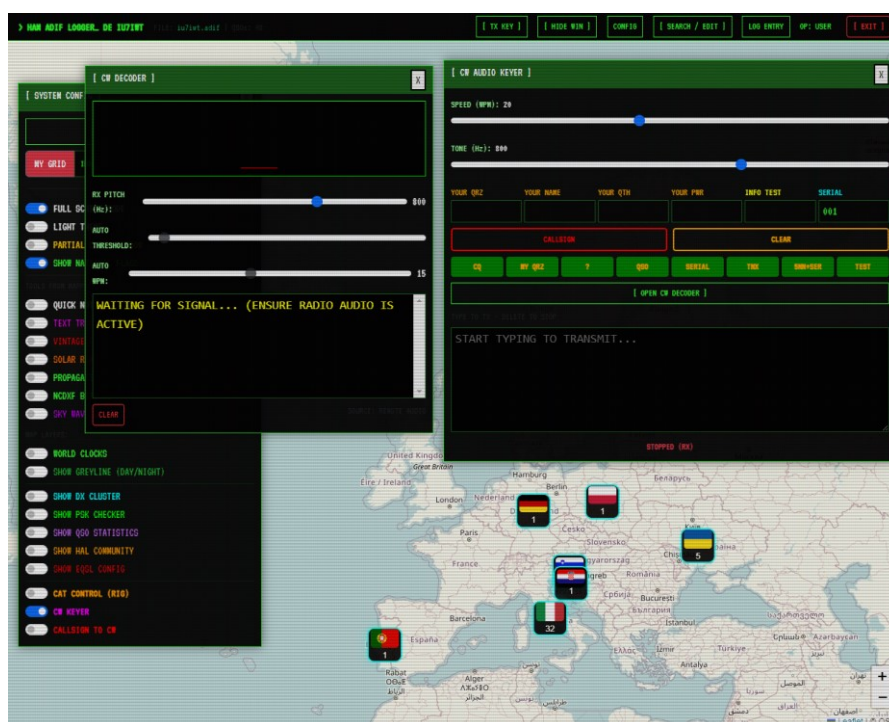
> HAM ADIF LOGGER. DE IU7IWT  iu7iwt.adif

[ TX KEY ]  [ HIDE WIN ]  CONFIG  [ SEARCH / EDIT ]  LOG ENTRY  OP: USER  [ EXIT ]

[ SYSTEM CONF

MY GRID

FULL SC
LIGHT T
PARTIAL
SHOW NA
QUICK N
TEXT TR
VINTAGE
SOLAR R
PROPAGA
NCDXF B
SKY WAV

WORLD CLOCKS
SHOW GREYLINE (DAY/NIGHT)
SHOW DX CLUSTER
SHOW PSK CHECKER
SHOW QSO STATISTICS
SHOW HAL COMMUNITY
SHOW EQSL CONFIG
CAT CONTROL (RIG)
CW KEYER
CALLSIGN TO CW

[ CW DECODER ]
X
RX PITCH (Hz): 800
AUTO THRESHOLD:
AUTO WPM: 15
WAITING FOR SIGNAL... (ENSURE RADIO AUDIO IS ACTIVE)
CLEAR

[ CW AUDIO KEYER ]
X
SPEED (WPM): 20
TONE (Hz): 800
YOUR QRZ  YOUR NAME  YOUR QTH  YOUR PWR  INFO TEST  SERIAL
001
CALLSIGN  CLEAR
CQ  MY QRZ  ?  QSO  SERIAL  TNX  SNN+SER  TEST
[ OPEN CW DECODER ]
START TYPING TO TRANSMIT...
STOPPED (RX)

United Kingdom
Great Britain
Éire / Ireland
London
Nederland
Hamburg
Berlin
Беларусь
Paris
Česko
Slovensko
France
Magyarország
Zagreb
România
Chișinău
Srbija
București
България
Barcelona
España
Istanbul
Ελλάς
İzmir
Türkiye
Antalya
Azərbaycan
Rabat
Alger
الجزائر
1
1
5
1
32
1
+
−
Leaflet